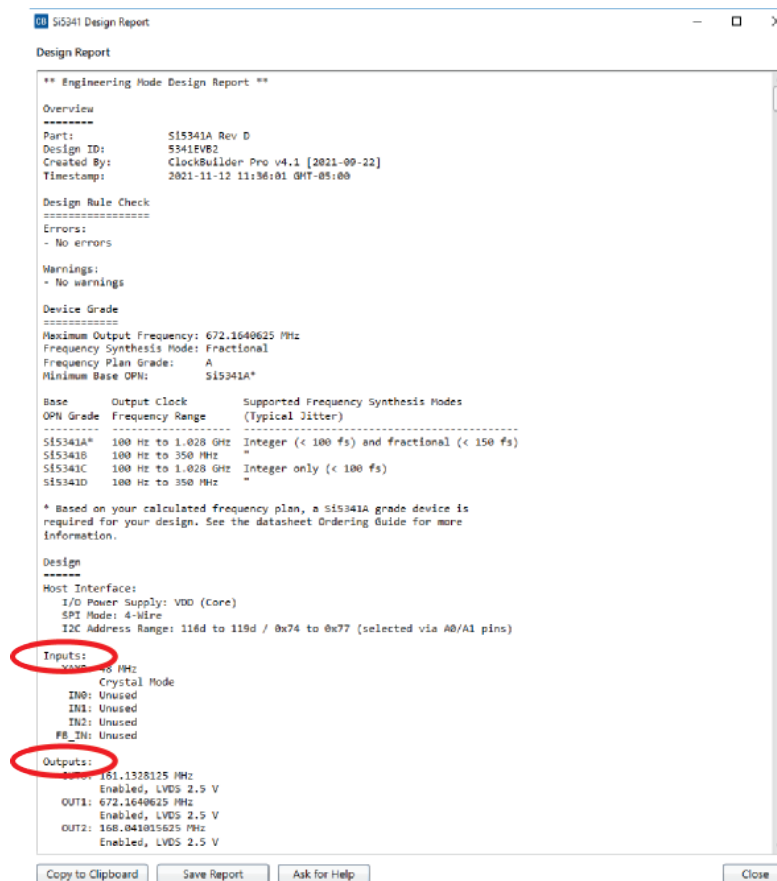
CB Si5341 Design Report

Design Report

** Engineering Mode Design Report **

Overview
--------
Part: Si5341A Rev D
Design ID: 5341EVB2
Created By: ClockBuilder Pro v4.1 [2021-09-22]
Timestamp: 2021-11-12 11:36:01 GMT-05:00

Design Rule Check
=================
Errors:
- No errors

Warnings:
- No warnings

Device Grade
============
Maximum Output Frequency: 672.1640625 MHz
Frequency Synthesis Mode: Fractional
Frequency Plan Grade: A
Minimum Base OPN: Si5341A*

| Base OPN Grade | Output Clock Frequency Range | Supported Frequency Synthesis Modes (Typical Jitter) |
|---|---|---|
| Si5341A* | 100 Hz to 1.028 GHz | Integer (< 100 fs) and fractional (< 150 fs) |
| Si5341B | 100 Hz to 350 MHz | " |
| Si5341C | 100 Hz to 1.028 GHz | Integer only (< 100 fs) |
| Si5341D | 100 Hz to 350 MHz | " |

* Based on your calculated frequency plan, a Si5341A grade device is required for your design. See the datasheet Ordering Guide for more information.

Design
------
Host Interface:
I/O Power Supply: VDD (Core)
SPI Mode: 4-Wire
I2C Address Range: 116d to 119d / 0x74 to 0x77 (selected via A0/A1 pins)

Inputs:
XAXB: 48 MHz
Crystal Mode
IN0: Unused
IN1: Unused
IN2: Unused
FB_IN: Unused

Outputs:
OUT0: 161.1328125 MHz
Enabled, LVDS 2.5 V
OUT1: 672.1640625 MHz
Enabled, LVDS 2.5 V
OUT2: 168.041015625 MHz
Enabled, LVDS 2.5 V

Copy to Clipboard Save Report Ask for Help Close